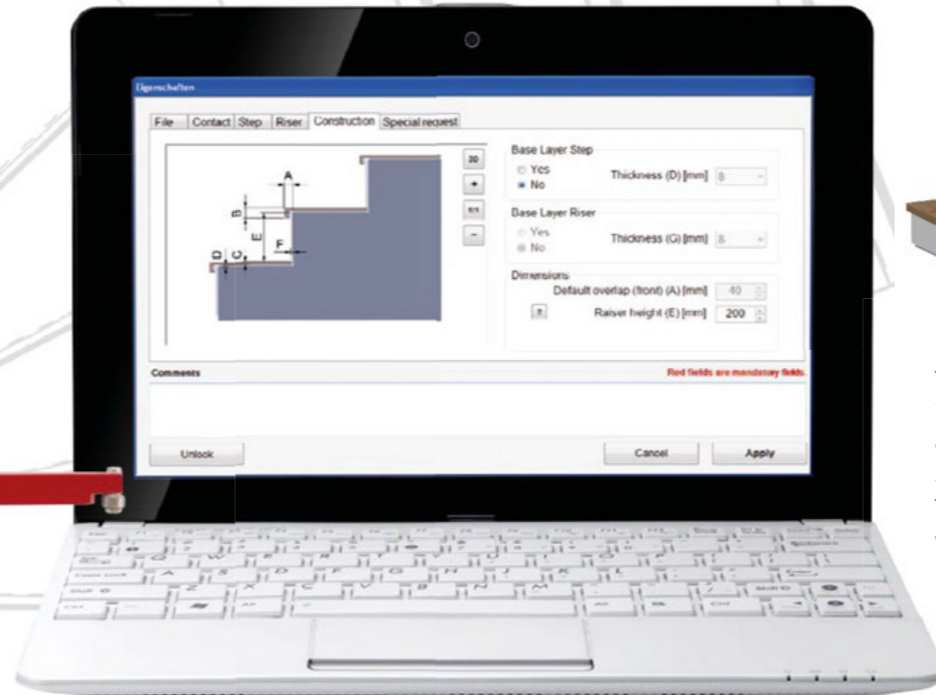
Eigenschaften

File | Contact | Step | Riser | Construction | Special request

A
B
E
F
D
C

3D
+
1:1
−

Base Layer Step
Yes
No
Thickness (D) [mm] 8

Base Layer Riser
Yes
No
Thickness (G) [mm] 8

Dimensions
Default overlap (front) (A) [mm] 40
?
Raiser height (E) [mm] 200

Comments
Red fields are mandatory fields.

Unlock
Cancel
Apply